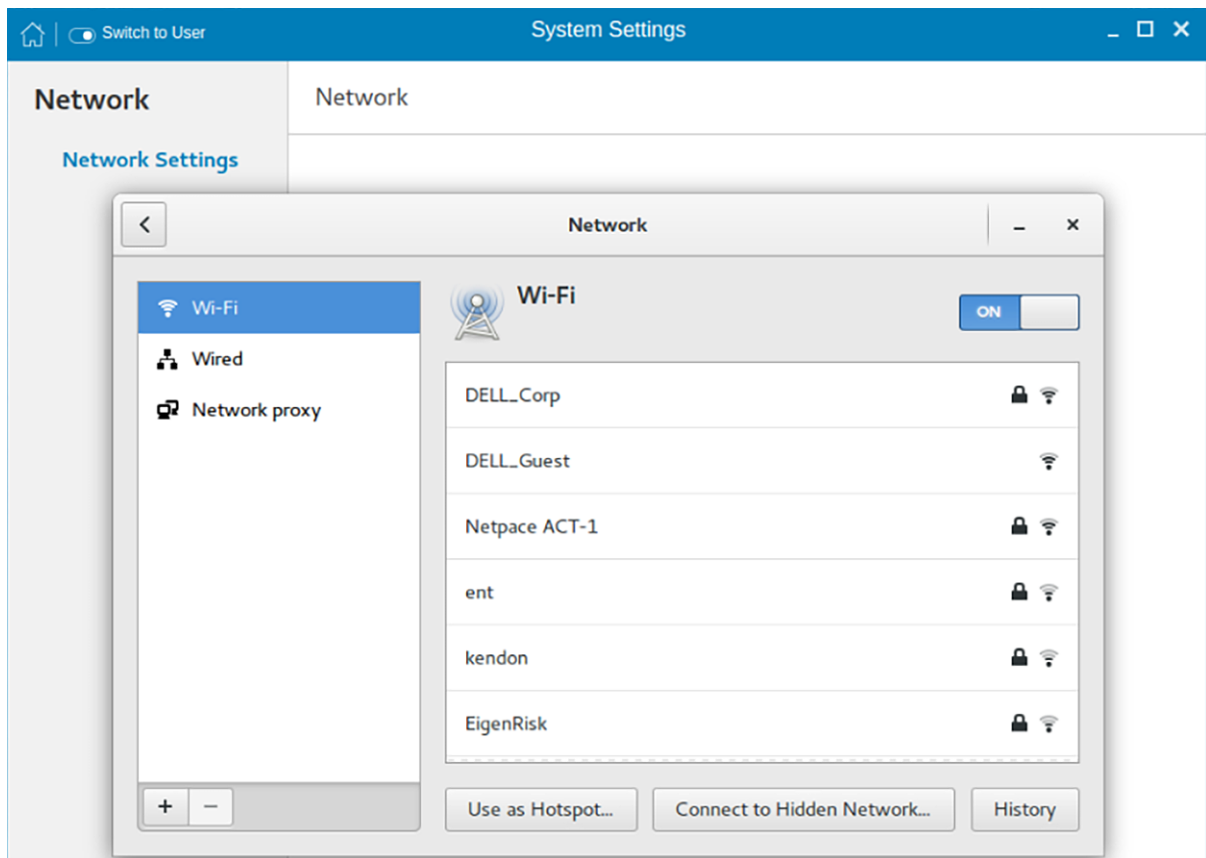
Switch to User

System Settings

Network

Network Settings

Network

Network

Wi-Fi

Wired

Network proxy

+ −

Wi-Fi

ON

DELL_Corp

DELL_Guest

Netpace ACT-1

ent

kendon

EigenRisk

Use as Hotspot...

Connect to Hidden Network...

History